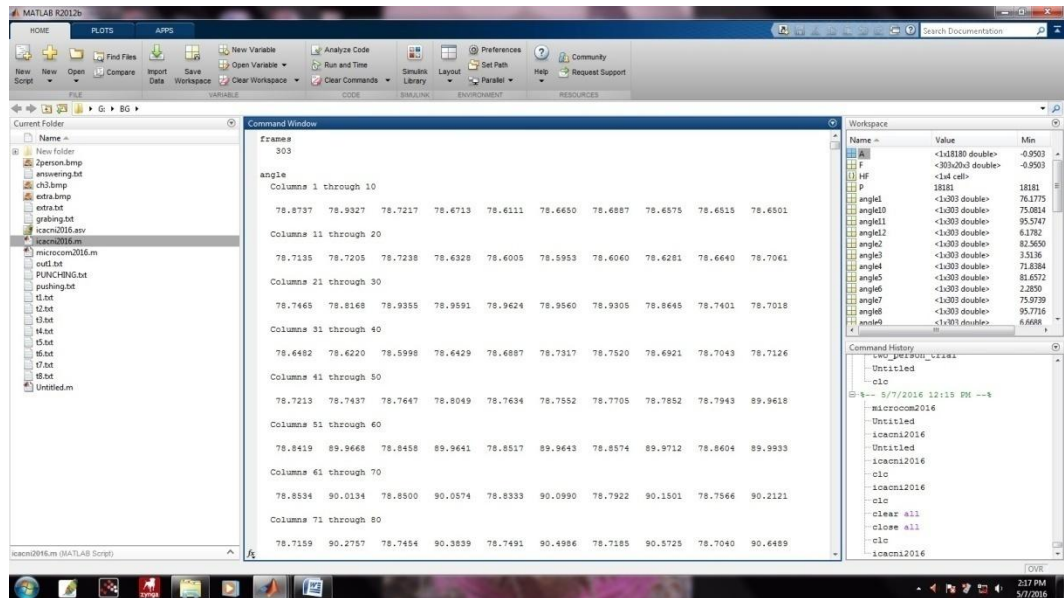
MATLAB R2012b

HOME PLOTS APPS

New Script New Open Find Files Compare Import Data Save Workspace New Variable Open Variable Clear Workspace Analyze Code Run and Time Clear Commands Simulink Library Layout Preferences Set Path Parallel Help Community Request Support

FILE VARIABLE CODE SIMULINK ENVIRONMENT RESOURCES

Search Documentation

G: ▸ BG ▸

Current Folder

Name

New folder
2person.bmp
answering.txt
ch3.bmp
extra.bmp
extra.txt
grabing.txt
icacni2016.asv
icacni2016.m
microcom2016.m
out1.txt
PUNCHING.txt
pushing.txt
t1.txt
t2.txt
t3.txt
t4.txt
t5.txt
t6.txt
t7.txt
t8.txt
Untitled.m

icacni2016.m (MATLAB Script)

Command Window

frames
303

angle
Columns 1 through 10

78.8737 78.9327 78.7217 78.6713 78.6111 78.6650 78.6887 78.6575 78.6515 78.6501

Columns 11 through 20

78.7135 78.7205 78.7238 78.6328 78.6005 78.5953 78.6060 78.6281 78.6640 78.7061

Columns 21 through 30

78.7465 78.8168 78.9355 78.9591 78.9624 78.9560 78.9305 78.8645 78.7401 78.7018

Columns 31 through 40

78.6482 78.6220 78.5998 78.6429 78.6887 78.7317 78.7520 78.6921 78.7043 78.7126

Columns 41 through 50

78.7213 78.7437 78.7647 78.8049 78.7634 78.7552 78.7705 78.7852 78.7943 89.9618

Columns 51 through 60

78.8419 89.9668 78.8458 89.9641 78.8517 89.9643 78.8574 89.9712 78.8604 89.9933

Columns 61 through 70

78.8534 90.0134 78.8500 90.0574 78.8333 90.0990 78.7922 90.1501 78.7566 90.2121

Columns 71 through 80

78.7159 90.2757 78.7454 90.3839 78.7491 90.4986 78.7185 90.5725 78.7040 90.6489

$f_x$

Workspace

| Name | Value | Min |
|---|---|---|
| A | <1x18180 double> | -0.9503 |
| F | <303x20x3 double> | -0.9503 |
| HF | <1x4 cell> | |
| P | 18181 | 18181 |
| angle1 | <1x303 double> | 76.1775 |
| angle10 | <1x303 double> | 75.0814 |
| angle11 | <1x303 double> | 95.5747 |
| angle12 | <1x303 double> | 6.1782 |
| angle2 | <1x303 double> | 82.5650 |
| angle3 | <1x303 double> | 3.5136 |
| angle4 | <1x303 double> | 71.8384 |
| angle5 | <1x303 double> | 81.6572 |
| angle6 | <1x303 double> | 2.2850 |
| angle7 | <1x303 double> | 75.9739 |
| angle8 | <1x303 double> | 95.7716 |
| angle9 | <1x303 double> | 6.6688 |

Command History
two_person_trial
Untitled
clc
%-- 5/7/2016 12:15 PM --%
microcom2016
Untitled
icacni2016
Untitled
icacni2016
clc
icacni2016
clc
clear all
close all
clc
icacni2016

OVR

2:17 PM
5/7/2016